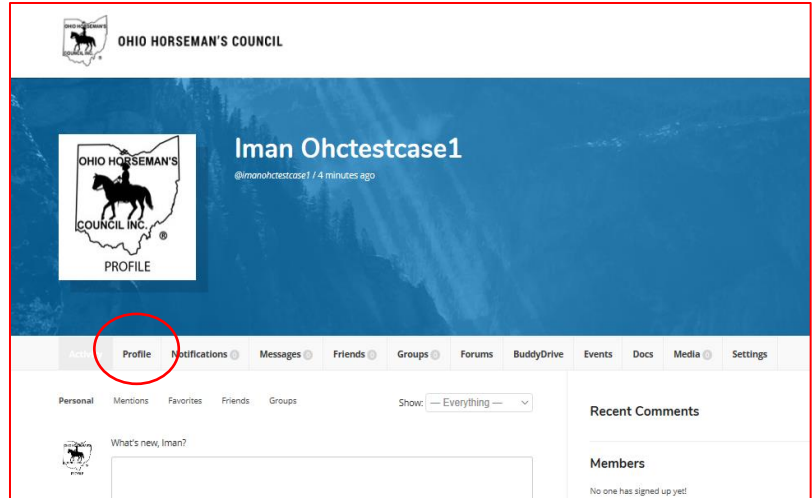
OHIO HORSEMAN'S COUNCIL

OHIO HORSEMAN'S COUNCIL INC. ®

PROFILE

Iman Ohctestcase1

@imanohctestcase1 / 4 minutes ago

Activity Profile Notifications 0 Messages 0 Friends 0 Groups 0 Forums BuddyDrive Events Docs Media 0 Settings

Personal Mentions Favorites Friends Groups

Show: — Everything —

What's new, Iman?

Recent Comments

Members

No one has signed up yet!